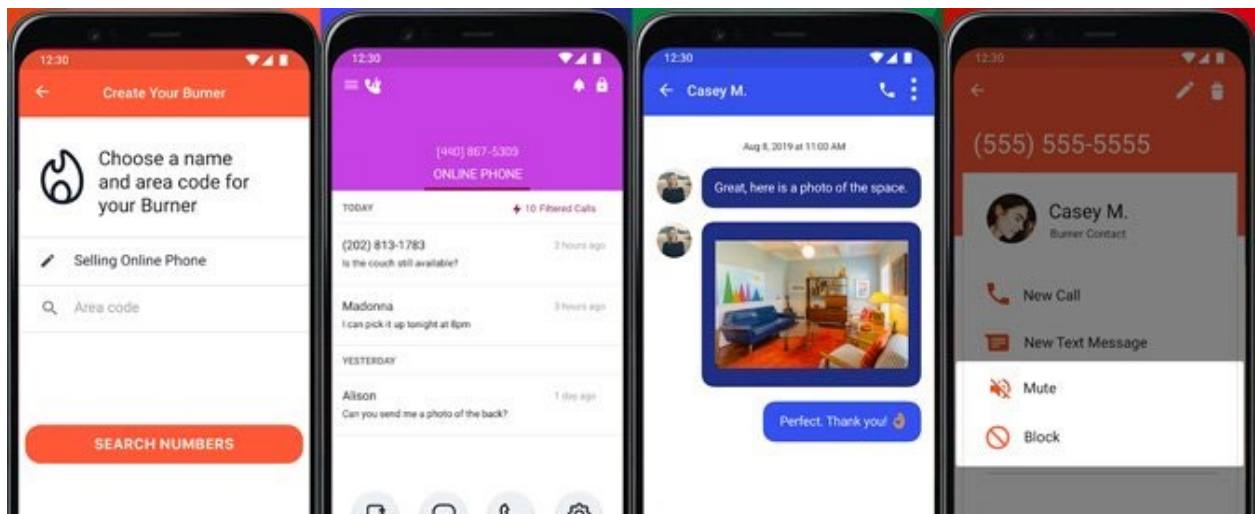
12:30

Create Your Burner

Choose a name and area code for your Burner

Selling Online Phone

Area code

SEARCH NUMBERS

12:30

(440) 867-5309

ONLINE PHONE

TODAY

10 Filtered Calls

(202) 813-1783

2 hours ago

Is the couch still available?

Madonna

3 hours ago

I can pick it up tonight at 8pm

YESTERDAY

Alison

1 day ago

Can you send me a photo of the back?

12:30

Casey M.

Aug 8, 2019 at 11:00 AM

Great, here is a photo of the space.

Perfect. Thank you! 👌

12:30

(555) 555-5555

Casey M.

Burner Contact

New Call

New Text Message

Mute

Block